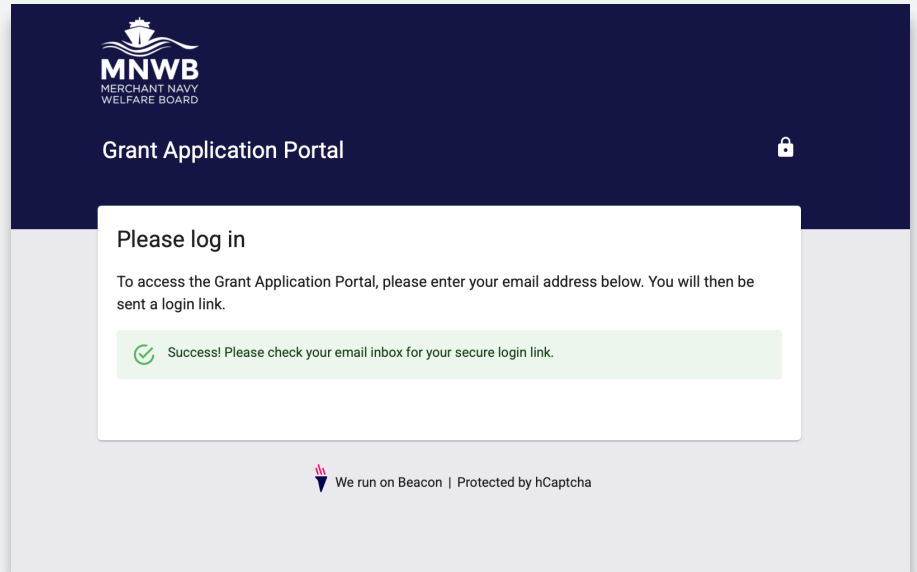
MNWB
MERCHANT NAVY
WELFARE BOARD

Grant Application Portal

Please log in

To access the Grant Application Portal, please enter your email address below. You will then be sent a login link.

Success! Please check your email inbox for your secure login link.

We run on Beacon | Protected by hCaptcha